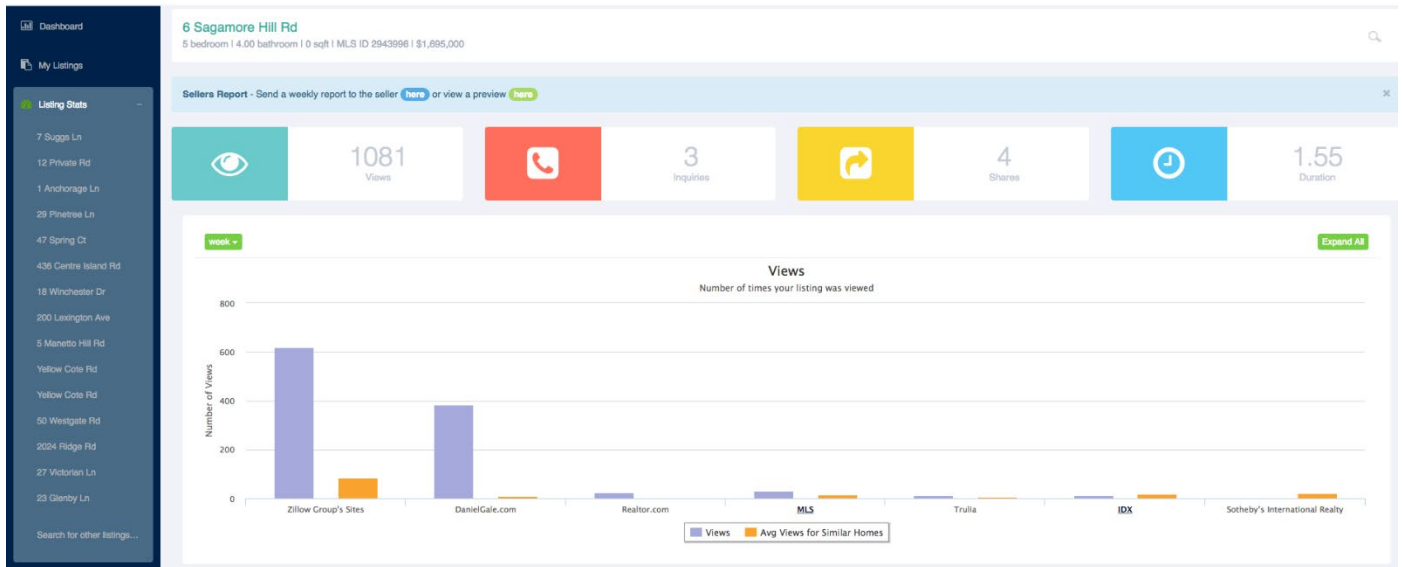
Dashboard

My Listings

Listing Stats

7 Suggs Ln
12 Private Rd
1 Anchorage Ln
29 Pinetree Ln
47 Spring Ct
436 Centre Island Rd
18 Winchester Dr
200 Lexington Ave
5 Manetto Hill Rd
Yellow Cote Rd
Yellow Cote Rd
50 Westgate Rd
2024 Ridge Rd
27 Victorian Ln
23 Glenby Ln

Search for other listings...

6 Sagamore Hill Rd
5 bedroom | 4.00 bathroom | 0 sqft | MLS ID 2943996 | $1,695,000

Sellers Report - Send a weekly report to the seller here or view a preview here

1081
Views

3
Inquiries

4
Shares

1.55
Duration

week

Expand All

Views
Number of times your listing was viewed

800
600
400
200
0

Number of Views

Zillow Group's Sites
DanielGale.com
Realtor.com
MLS
Trulia
IDX
Sotheby's International Realty

Views
Avg Views for Similar Homes